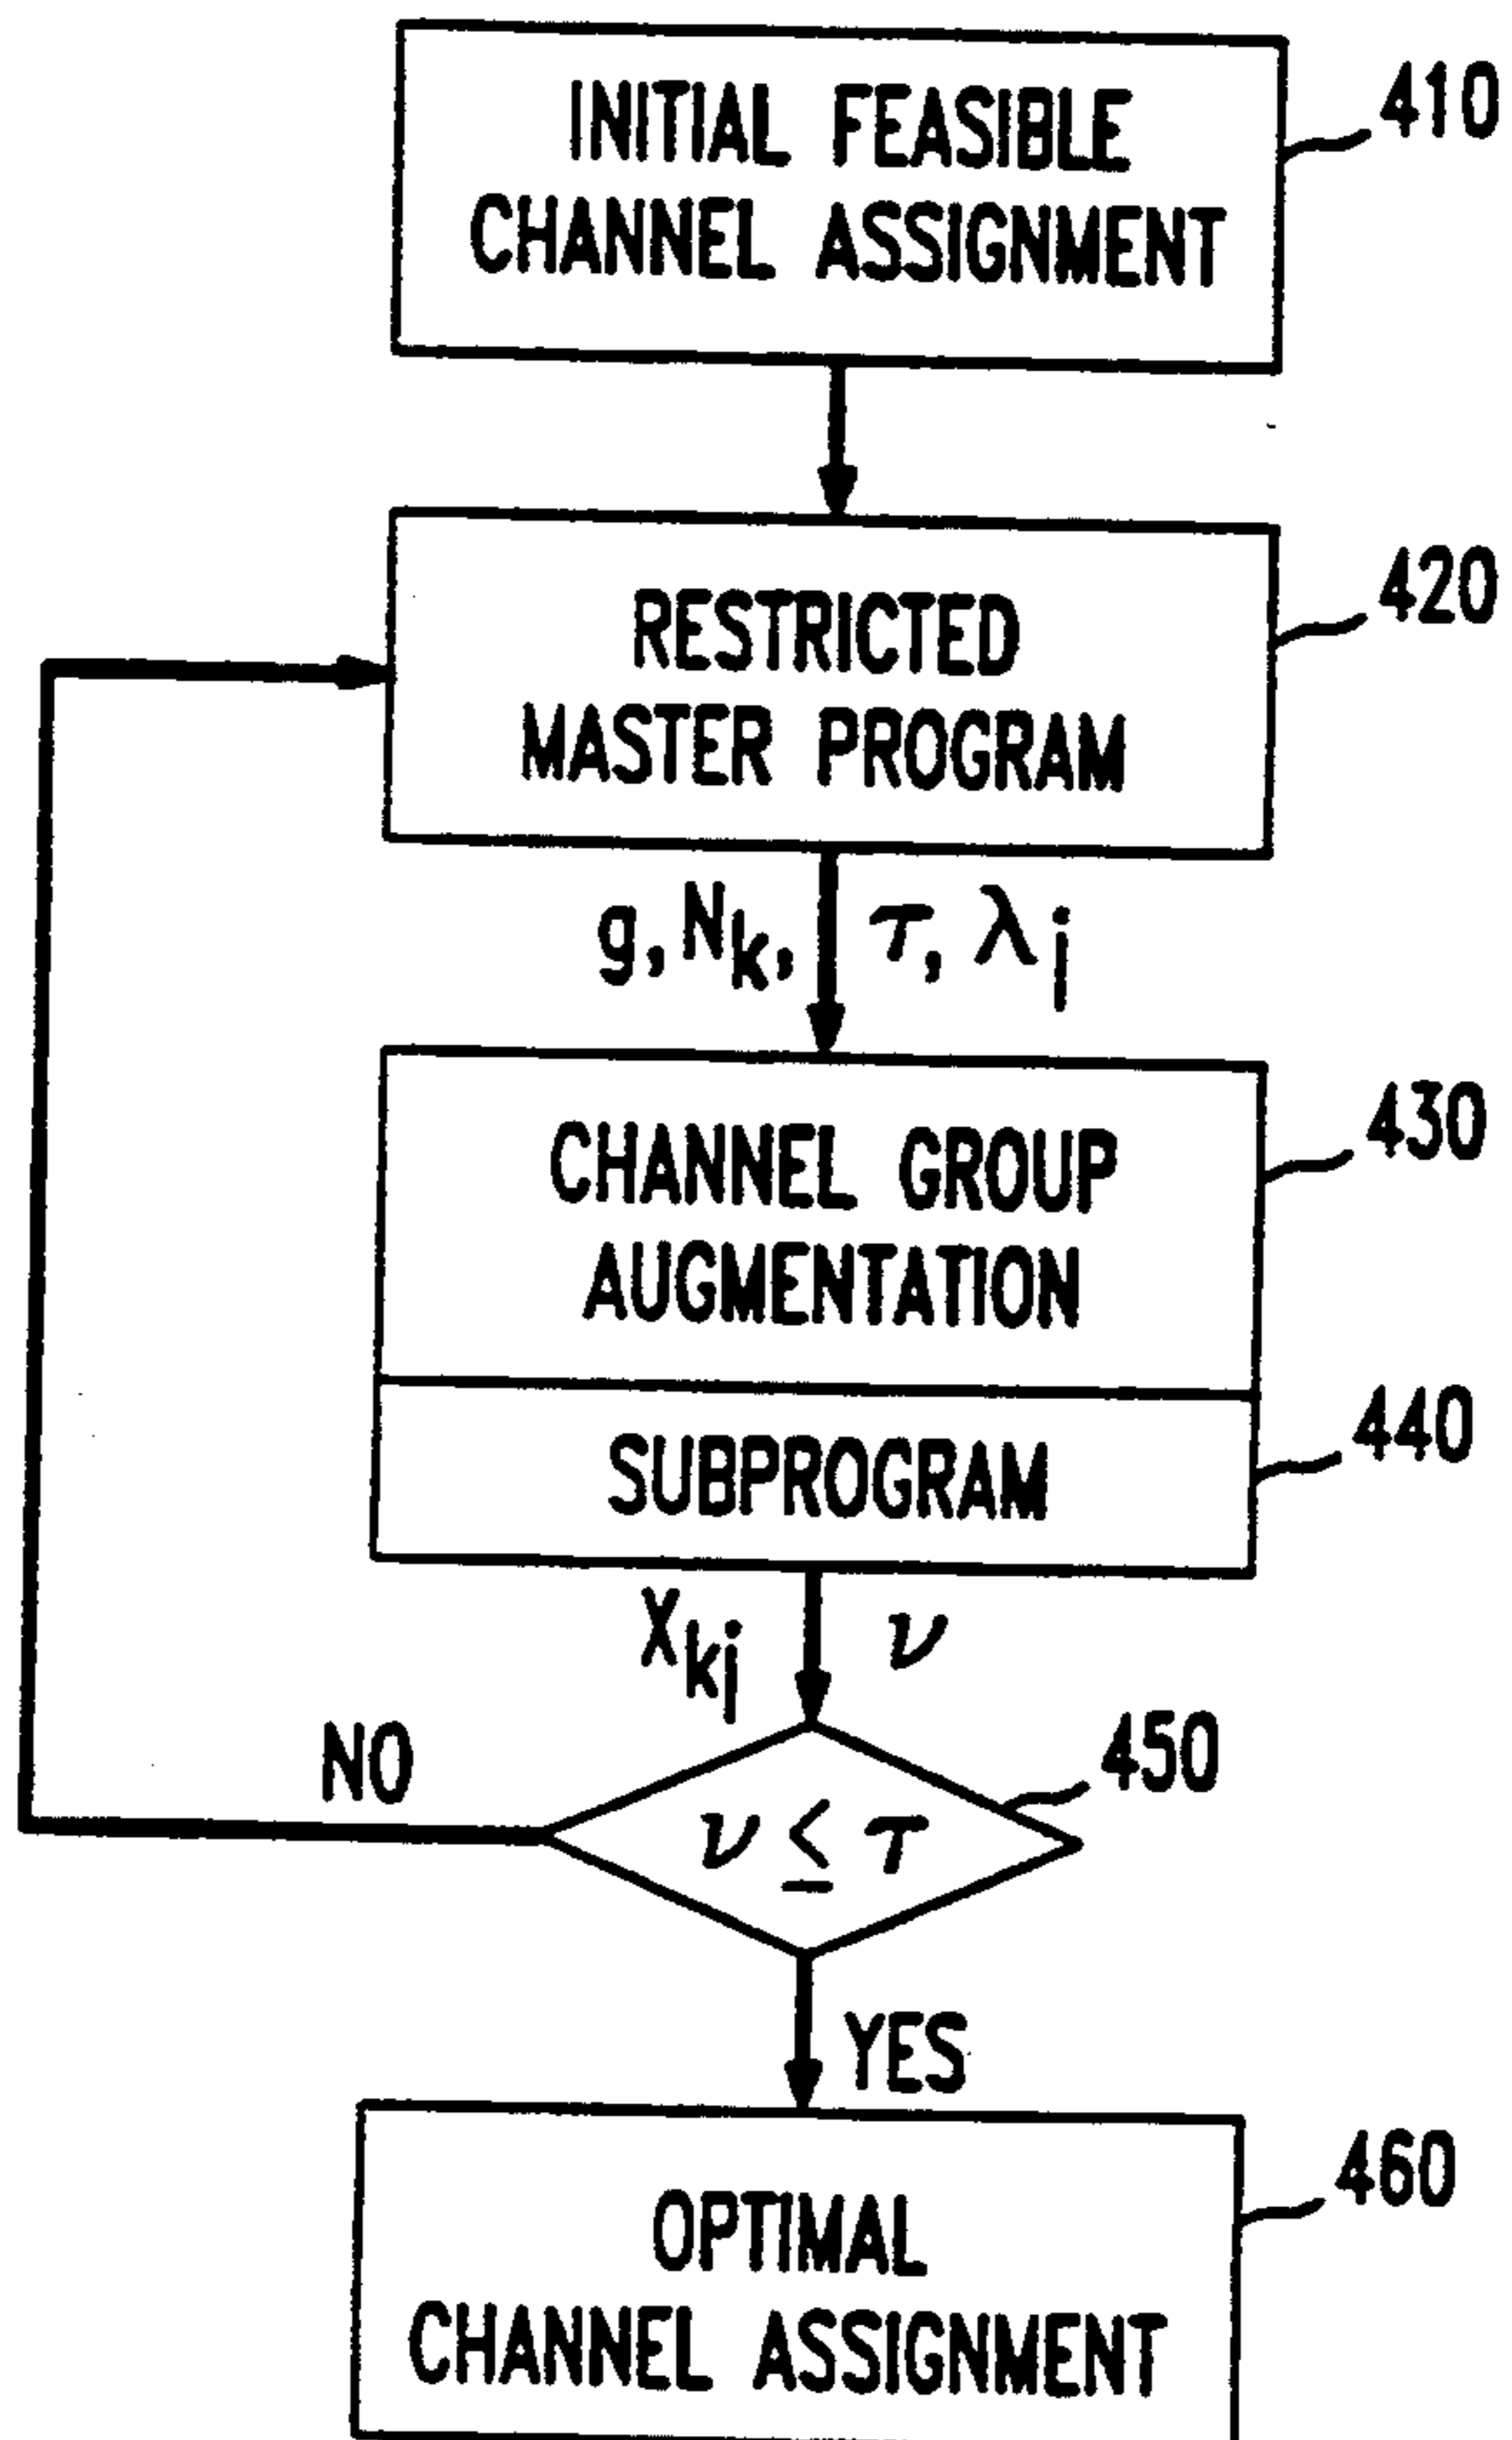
INITIAL FEASIBLE CHANNEL ASSIGNMENT

410

RESTRICTED MASTER PROGRAM

420

$g, N_k,$ $\tau, \lambda_j$

CHANNEL GROUP AUGMENTATION

430

SUBPROGRAM

440

$X_{kj}$ $\nu$

NO

$\nu \leq \tau$

450

YES

OPTIMAL CHANNEL ASSIGNMENT

460